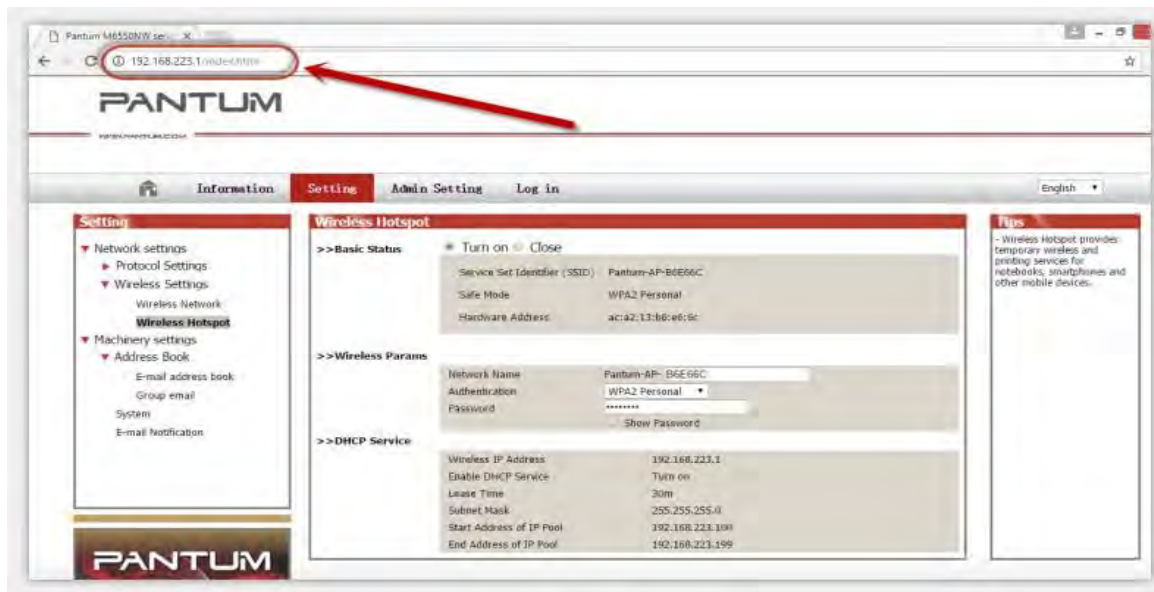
Pantum M6550NW se... ×

192.168.223.1/index.html

PANTUM

www.pantum.com

Information Setting Admin Setting Log in

English

Setting

▼ Network settings
► Protocol Settings
▼ Wireless Settings
Wireless Network
Wireless Hotspot
▼ Machinery settings
▼ Address Book
E-mail address book
Group email
System
E-mail Notification

PANTUM

Wireless Hotspot

>>Basic Status

Turn on Close

| | |
|---|---|
| Service Set Identifier (SSID) | Pantum-AP-B6E66C |
| Safe Mode | WPA2 Personal |
| Hardware Address | ac:a2:13:b6:e6:6c |

>>Wireless Params

| | |
|---|---|
| Network Name | Pantum-AP- B6E66C |
| Authentication | WPA2 Personal |
| Password | ******** |
| | Show Password |

>>DHCP Service

| | |
|---|---|
| Wireless IP Address | 192.168.223.1 |
| Enable DHCP Service | Turn on |
| Lease Time | 30m |
| Subnet Mask | 255.255.255.0 |
| Start Address of IP Pool | 192.168.223.100 |
| End Address of IP Pool | 192.168.223.199 |

Tips

- Wireless Hotspot provides temporary wireless and printing services for notebooks, smartphones and other mobile devices.